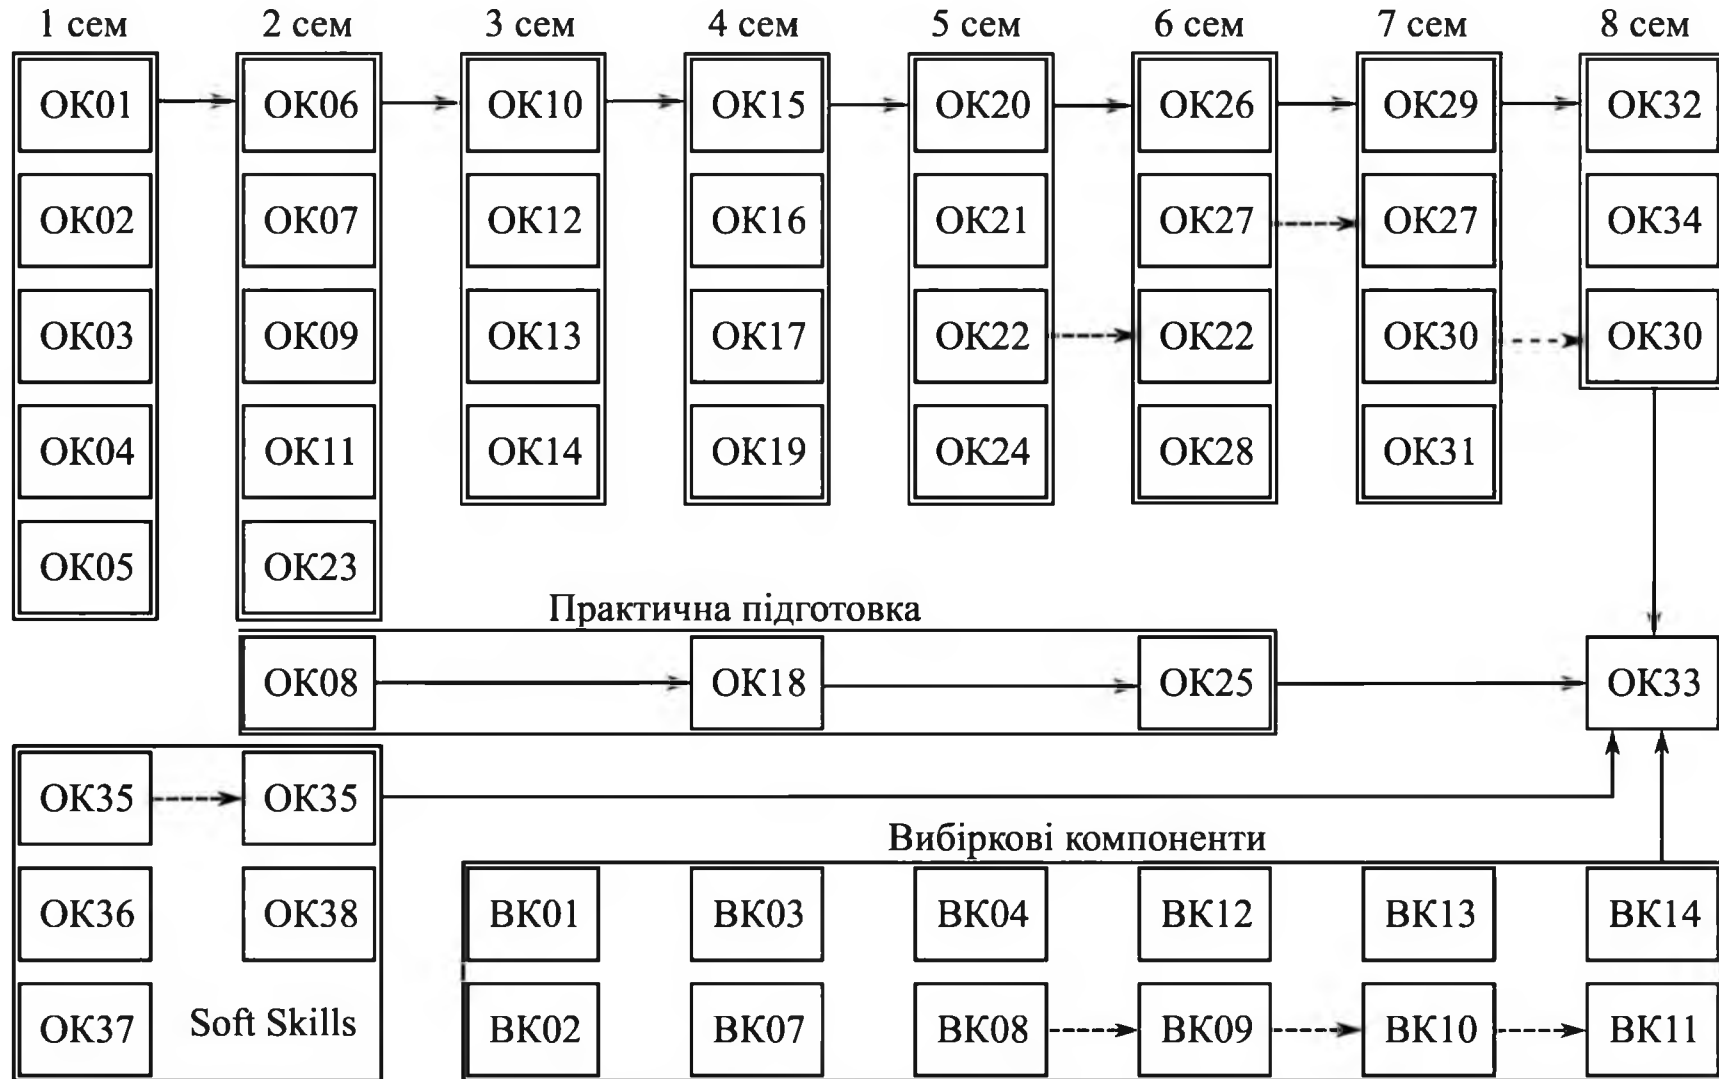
1 сем
OK01
OK02
OK03
OK04
OK05

2 сем
OK06
OK07
OK09
OK11
OK23

3 сем
OK10
OK12
OK13
OK14

4 сем
OK15
OK16
OK17
OK19

5 сем
OK20
OK21
OK22
OK24

6 сем
OK26
OK27
OK22
OK28

7 сем
OK29
OK27
OK30
OK31

8 сем
OK32
OK34
OK30

Практична підготовка
OK08
OK18
OK25
OK33

OK35
OK35
OK36
OK38
OK37
Soft Skills

Вибіркові компоненти
BK01
BK03
BK04
BK12
BK13
BK14
BK02
BK07
BK08
BK09
BK10
BK11